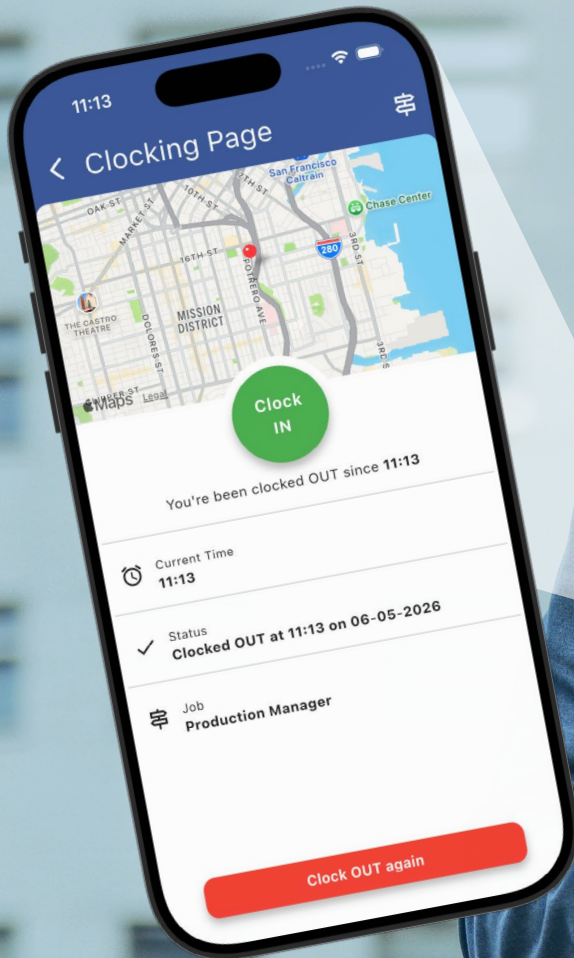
11:13

Clocking Page

San Francisco Caltrain
Chase Center
OAK ST
10TH ST
7TH ST
MARKET ST
16TH ST
280
3RD ST
THE CASTRO THEATRE
MISSION DISTRICT
DOLORES ST
POTRERO AVE
3RD ST
SUMMER ST
Maps
Legal

Clock IN

You're been clocked OUT since **11:13**

Current Time
11:13

Status
Clocked OUT at 11:13 on 06-05-2026

Job
Production Manager

Clock OUT again